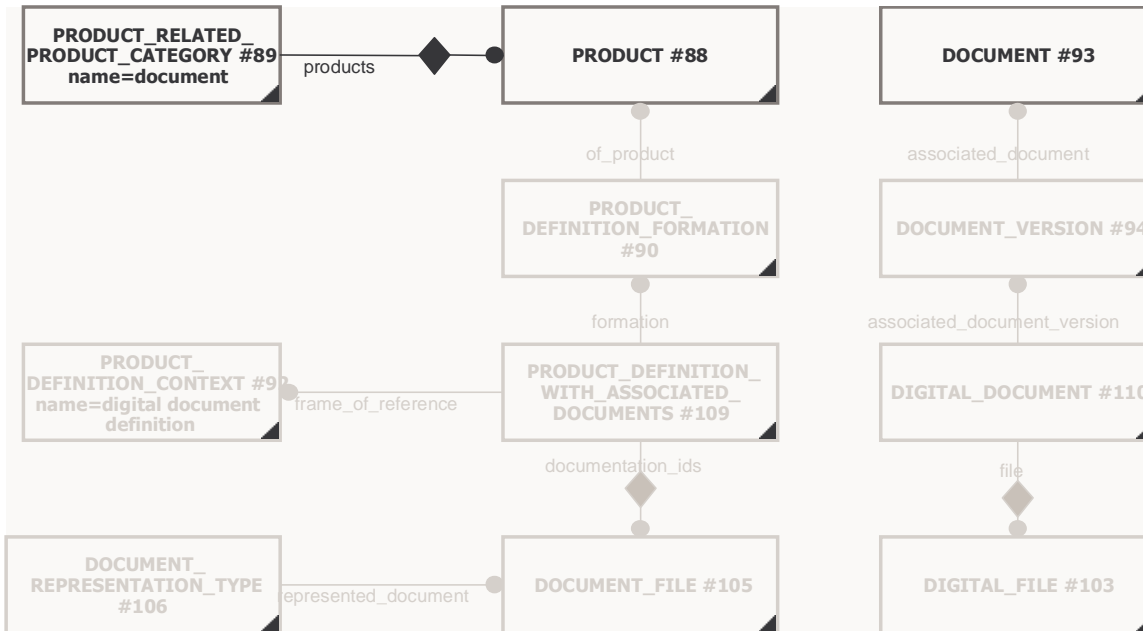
PRODUCT_RELATED_PRODUCT_CATEGORY #89
name=document

products

PRODUCT #88

DOCUMENT #93

of_product

associated_document

PRODUCT_DEFINITION_FORMATION #90

DOCUMENT_VERSION #94

formation

associated_document_version

PRODUCT_DEFINITION_CONTEXT #92
name=digital document definition

frame_of_reference

PRODUCT_DEFINITION_WITH_ASSOCIATED_DOCUMENTS #109

DIGITAL_DOCUMENT #110

documentation_ids

file

DOCUMENT_REPRESENTATION_TYPE #106

represented_document

DOCUMENT_FILE #105

DIGITAL_FILE #103